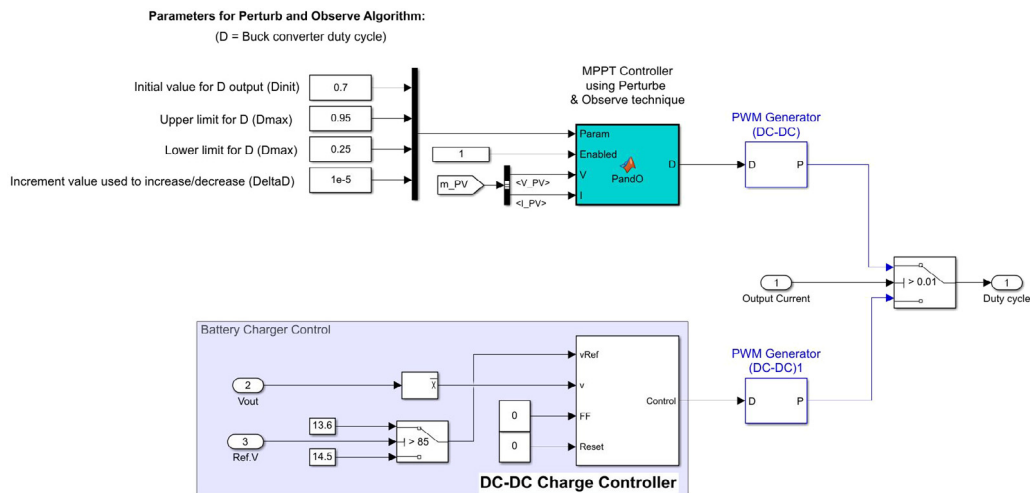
Parameters for Perturb and Observe Algorithm:
(D = Buck converter duty cycle)

Initial value for D output (Dinit)
0.7
Upper limit for D (Dmax)
0.95
Lower limit for D (Dmax)
0.25
Increment value used to increase/decrease (DeltaD)
1e-5

MPPT Controller using Perturbe & Observe technique
Param
Enabled
V
I
PandO
D
1
m_PV
<V_PV>
<I_PV>

PWM Generator (DC-DC)
D
P

1
Output Current
> 0.01
1
Duty cycle

Battery Charger Control
2
Vout
3
Ref.V
13.6
> 85
14.5
vRef
v
FF
Reset
0
0
Control

PWM Generator (DC-DC)1
D
P

DC-DC Charge Controller